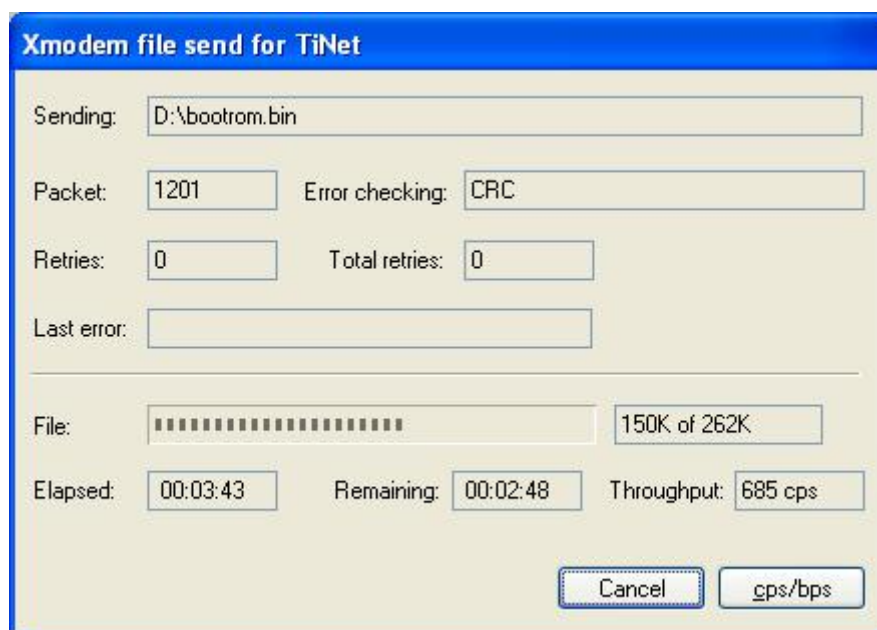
Xmodem file send for TiNet

Sending: D:\bootrom.bin

Packet: 1201 Error checking: CRC

Retries: 0 Total retries: 0

Last error:

File: 150K of 262K

Elapsed: 00:03:43 Remaining: 00:02:48 Throughput: 685 cps

Cancel cps/bps